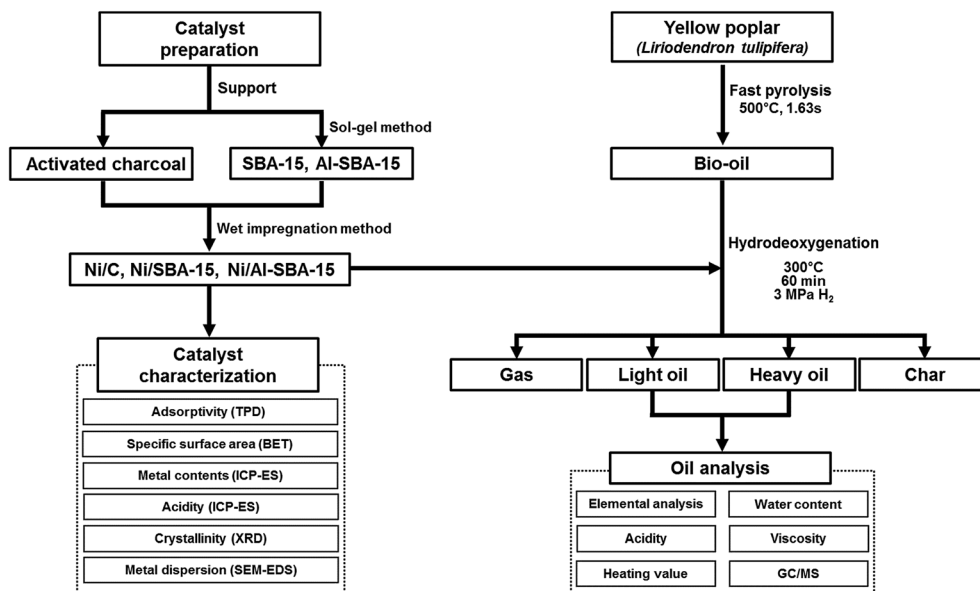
Catalyst preparation

Support

Sol-gel method

Activated charcoal

SBA-15, Al-SBA-15

Wet impregnation method

Ni/C, Ni/SBA-15, Ni/Al-SBA-15

Catalyst characterization

Adsorptivity (TPD)

Specific surface area (BET)

Metal contents (ICP-ES)

Acidity (ICP-ES)

Crystallinity (XRD)

Metal dispersion (SEM-EDS)

Yellow poplar (Liriodendron tulipifera)

Fast pyrolysis 500°C, 1.63s

Bio-oil

Hydrodeoxygenation

300°C
60 min
3 MPa $H_2$

Gas

Light oil

Heavy oil

Char

Oil analysis

Elemental analysis

Water content

Acidity

Viscosity

Heating value

GC/MS